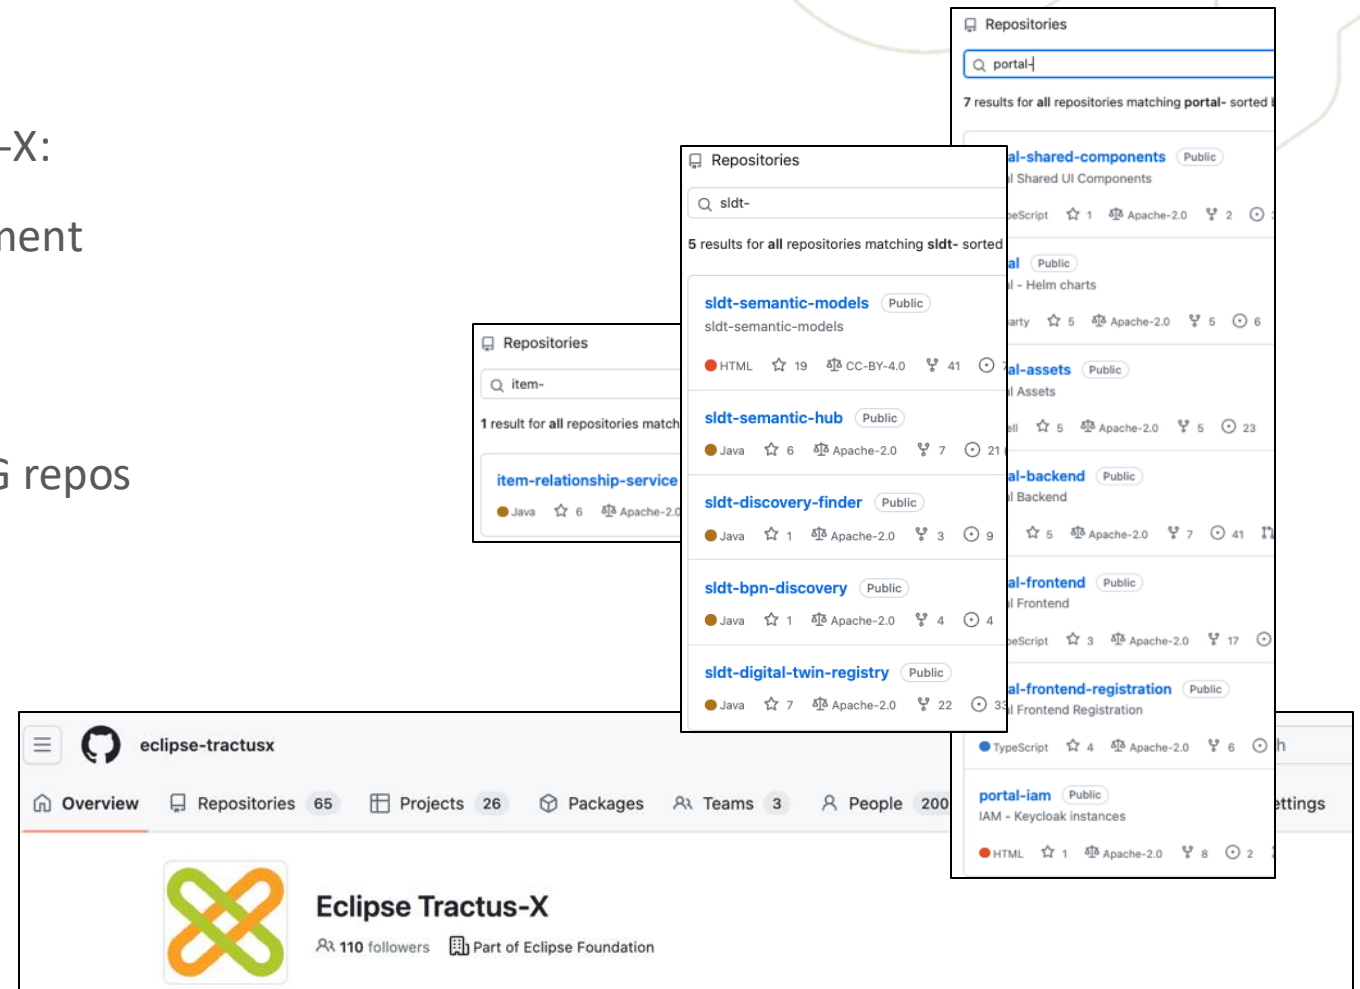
-X:

nent

G repos

Repositories

portal-

7 results for all repositories matching portal- sorted

al-shared-components Public
l Shared UI Components
eScript 1 Apache-2.0 2

al Public
l - Helm charts
arty 5 Apache-2.0 5 6

al-assets Public
l Assets
ell 5 Apache-2.0 5 23

al-backend Public
l Backend
5 Apache-2.0 7 41

al-frontend Public
l Frontend
eScript 3 Apache-2.0 17

al-frontend-registration Public
l Frontend Registration
TypeScript 4 Apache-2.0 6

portal-iam Public
IAM - Keycloak instances
HTML 1 Apache-2.0 8 2

Repositories

sldt-

5 results for all repositories matching sldt- sorted

sldt-semantic-models Public
sldt-semantic-models
HTML 19 CC-BY-4.0 41

sldt-semantic-hub Public
Java 6 Apache-2.0 7 21

sldt-discovery-finder Public
Java 1 Apache-2.0 3 9

sldt-bpn-discovery Public
Java 1 Apache-2.0 4 4

sldt-digital-twin-registry Public
Java 7 Apache-2.0 22 33

Repositories

item-

1 result for all repositories match

item-relationship-service
Java 6 Apache-2.0

eclipse-tractusx

Overview Repositories 65 Projects 26 Packages Teams 3 People 200 ettings

Eclipse Tractus-X
110 followers Part of Eclipse Foundation